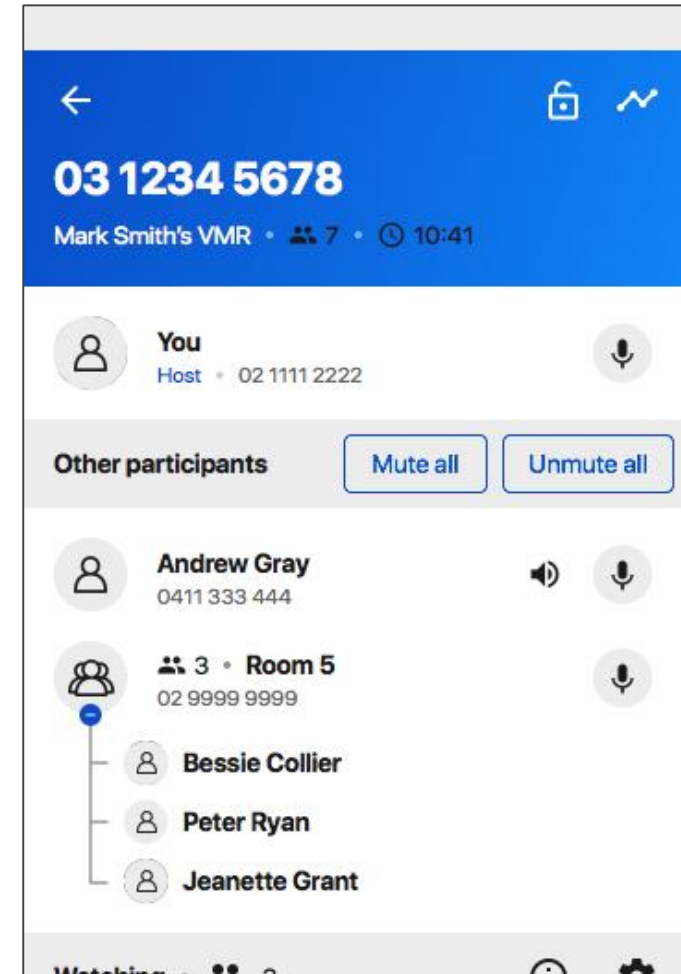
03 1234 5678

Mark Smith's VMR • 7 • 10:41

You
Host • 02 1111 2222

Other participants
Mute all
Unmute all

Andrew Gray
0411 333 444

3 • Room 5
02 9999 9999

Bessie Collier
Peter Ryan
Jeanette Grant

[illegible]